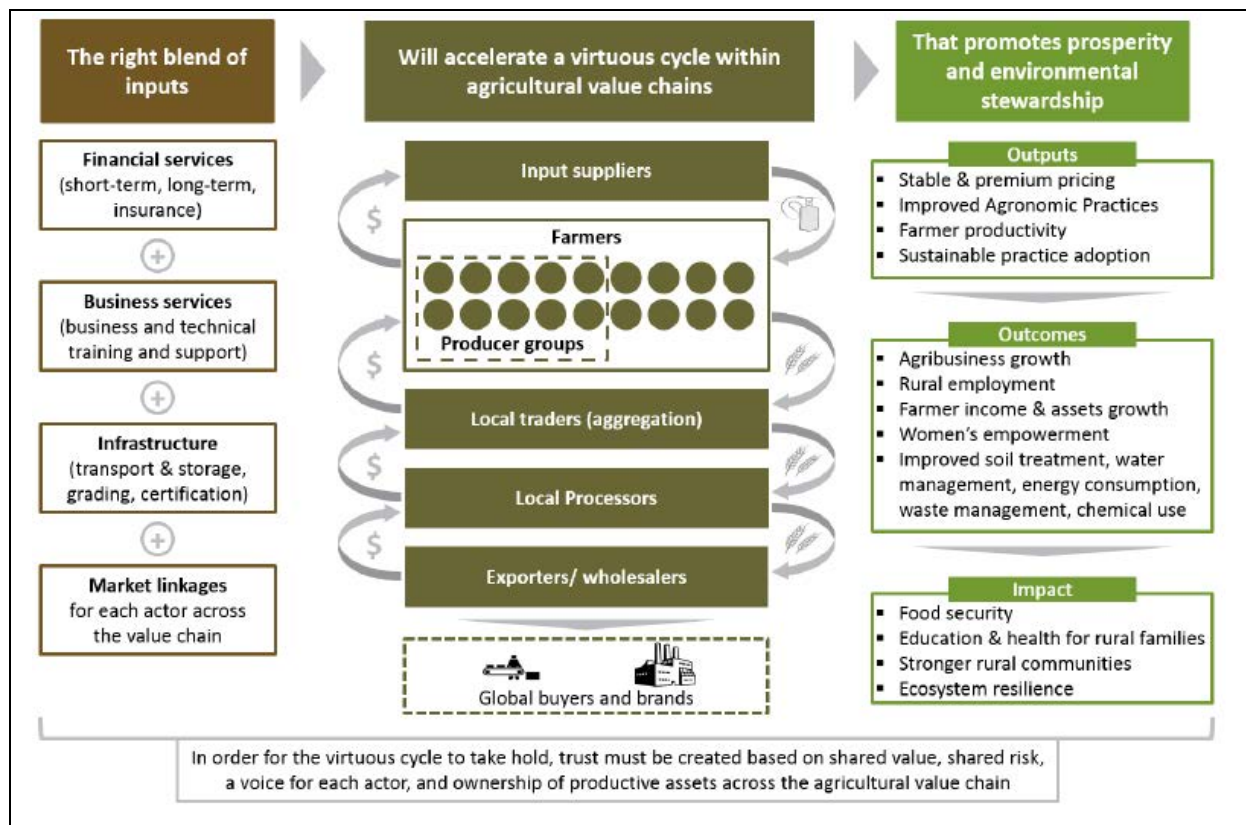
The right blend of inputs

Will accelerate a virtuous cycle within agricultural value chains

That promotes prosperity and environmental stewardship

Financial services (short-term, long-term, insurance)

+

Business services (business and technical training and support)

+

Infrastructure (transport & storage, grading, certification)

+

Market linkages for each actor across the value chain

Input suppliers

$

Farmers

Producer groups

$

Local traders (aggregation)

$

Local Processors

$

Exporters/ wholesalers

Global buyers and brands

Outputs
- Stable & premium pricing
- Improved Agronomic Practices
- Farmer productivity
- Sustainable practice adoption

Outcomes
- Agribusiness growth
- Rural employment
- Farmer income & assets growth
- Women's empowerment
- Improved soil treatment, water management, energy consumption, waste management, chemical use

Impact
- Food security
- Education & health for rural families
- Stronger rural communities
- Ecosystem resilience

In order for the virtuous cycle to take hold, trust must be created based on shared value, shared risk, a voice for each actor, and ownership of productive assets across the agricultural value chain